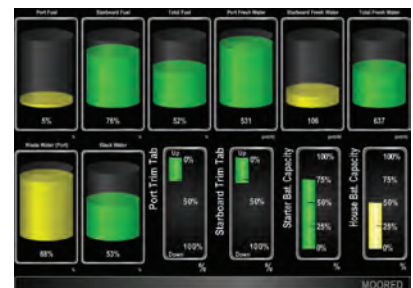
Port Fuel
5%
%

Starboard Fuel
79%
%

Total Fuel
52%
%

Port Fresh Water
531
gal

Starboard Fresh Water
106
gal

Total Fresh Water
637
gal

Waste Water (Port)
68%
%

Black Water
53%
%

Port Trim Tab
Up
0%
50%
100%
Down
%

Starboard Trim Tab
Up
0%
50%
100%
Down
%

Starter Bat. Capacity
100%
75%
50%
25%
0%
%

House Bat. Capacity
100%
75%
50%
25%
0%
%

MOORED